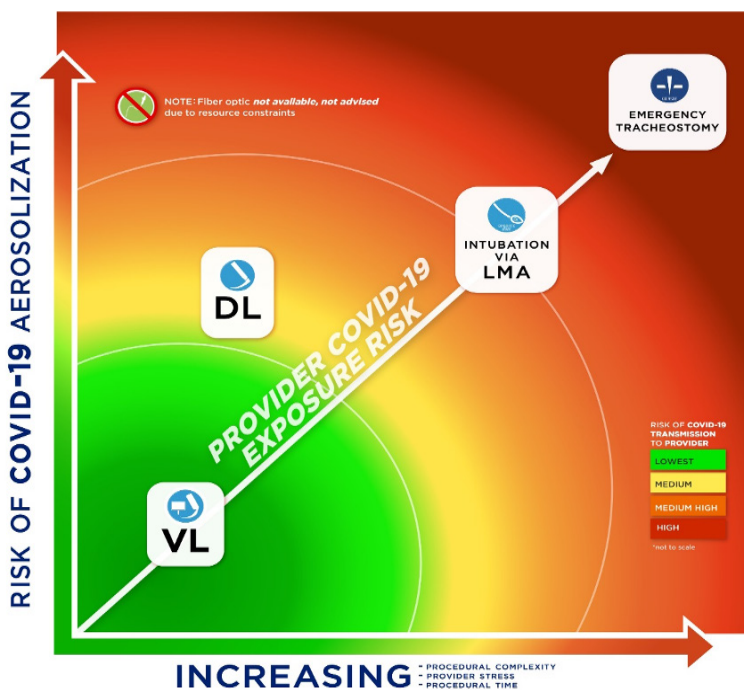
RISK OF COVID-19 AEROSOLIZATION

NOTE: Fiber optic not available, not advised due to resource constraints

EMERGENCY TRACHEOSTOMY

INTUBATION VIA LMA

DL

PROVIDER COVID-19 EXPOSURE RISK

VL

RISK OF COVID-19 TRANSMISSION TO PROVIDER

LOWEST
MEDIUM
MEDIUM HIGH
HIGH

*not to scale

INCREASING
- PROCEDURAL COMPLEXITY
- PROVIDER STRESS
- PROCEDURAL TIME